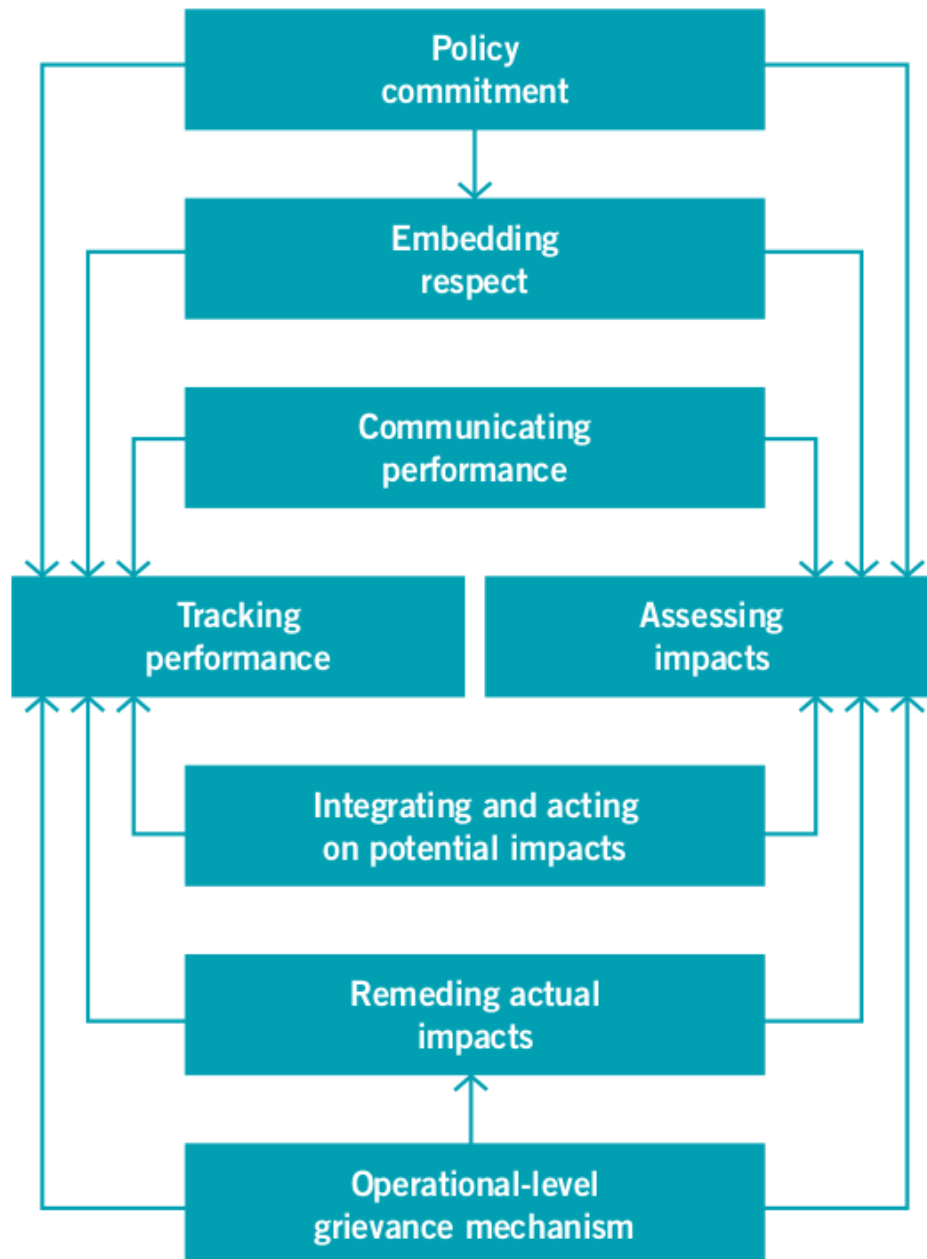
Policy commitment

Embedding respect

Communicating performance

Tracking performance

Assessing impacts

Integrating and acting on potential impacts

Remeding actual impacts

Operational-level grievance mechanism